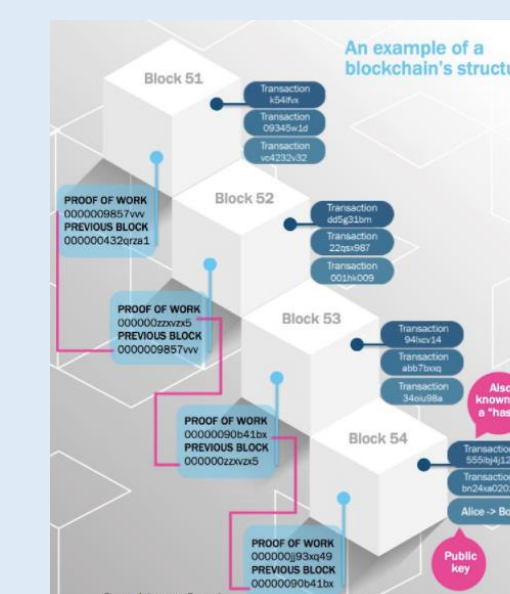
An example of a blockchain's structu

Block 51

Transaction k54lfvx

Transaction 09345w1d

Transaction vc4232v32

PROOF OF WORK 0000009857vvv
PREVIOUS BLOCK 000000432qrza1

Block 52

Transaction dd5g31bm

Transaction 22qsx987

Transaction 001hk009

PROOF OF WORK 000002zzxvzx5
PREVIOUS BLOCK 0000009857vvv

Block 53

Transaction 94lxcv14

Transaction abb7bxxq

Transaction 34oiu98a

Also known a "has

PROOF OF WORK 00000090b41bx
PREVIOUS BLOCK 000000zzxvzx5

Block 54

Transaction 555ibj4j12

Transaction bn24xa020

Alice -> Bo

PROOF OF WORK 000000jj93xq49
PREVIOUS BLOCK 00000090b41bx

Public key